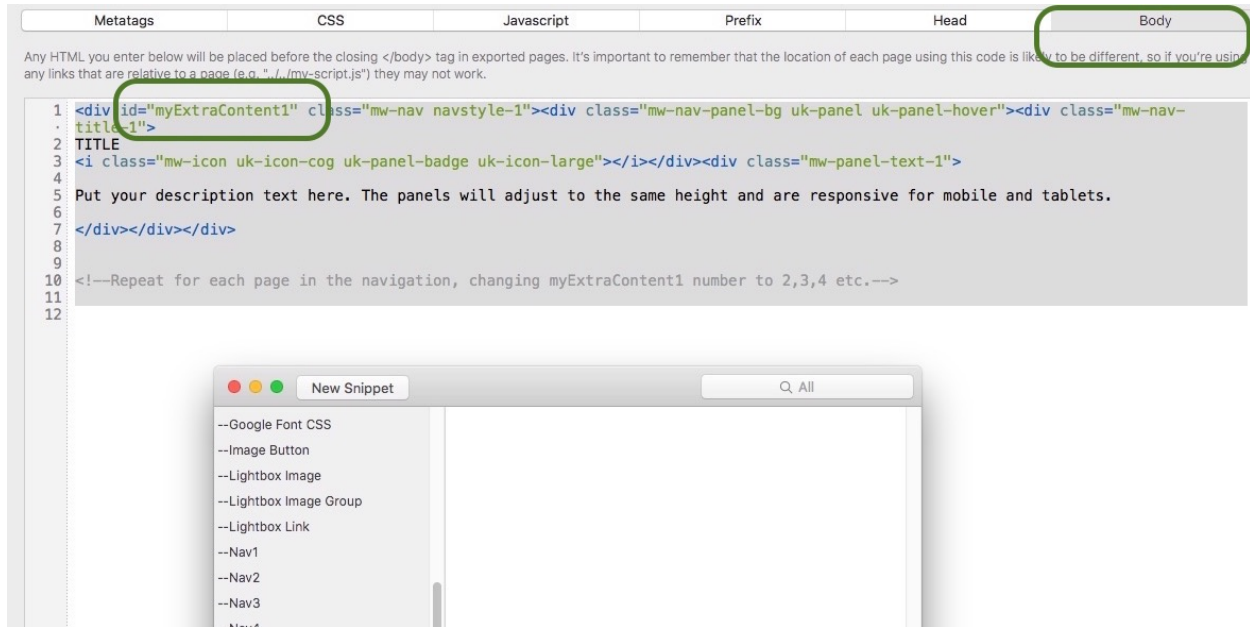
Metatags | CSS | Javascript | Prefix | Head | Body

Any HTML you enter below will be placed before the closing </body> tag in exported pages. It's important to remember that the location of each page using this code is likely to be different, so if you're using any links that are relative to a page (e.g. "../../my-script.js") they may not work.

1 <div id="myExtraContent1" class="mw-nav navstyle-1"><div class="mw-nav-panel-bg uk-panel uk-panel-hover"><div class="mw-nav-title-1">
2 TITLE
3 <i class="mw-icon uk-icon-cog uk-panel-badge uk-icon-large"></i></div><div class="mw-panel-text-1">
4
5 Put your description text here. The panels will adjust to the same height and are responsive for mobile and tablets.
6
7 </div></div></div>
8
9
10 <!--Repeat for each page in the navigation, changing myExtraContent1 number to 2,3,4 etc.-->
11
12

New Snippet

All

--Google Font CSS
--Image Button
--Lightbox Image
--Lightbox Image Group
--Lightbox Link
--Nav1
--Nav2
--Nav3
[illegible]